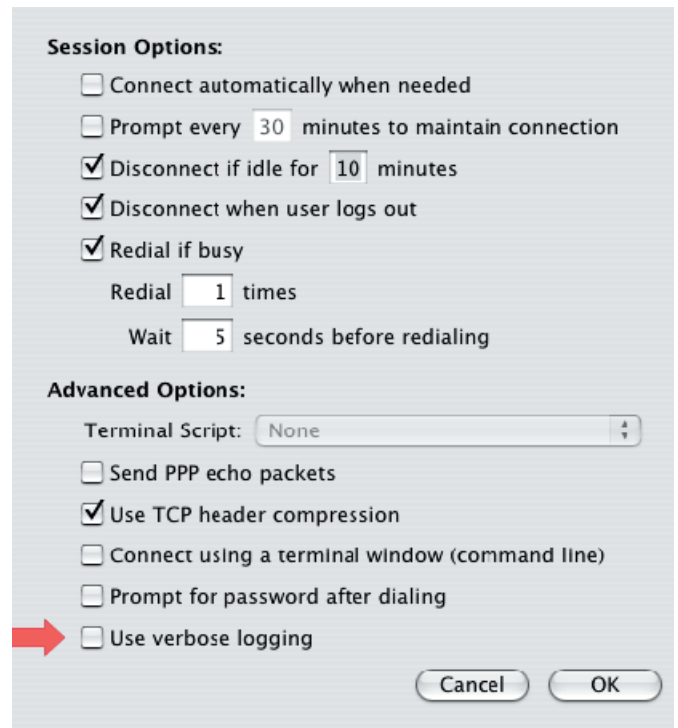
Session Options:

Connect automatically when needed

Prompt every 30 minutes to maintain connection

Disconnect if idle for 10 minutes

Disconnect when user logs out

Redial if busy

Redial 1 times

Wait 5 seconds before redialing

Advanced Options:

Terminal Script: None

Send PPP echo packets

Use TCP header compression

Connect using a terminal window (command line)

Prompt for password after dialing

Use verbose logging

Cancel OK